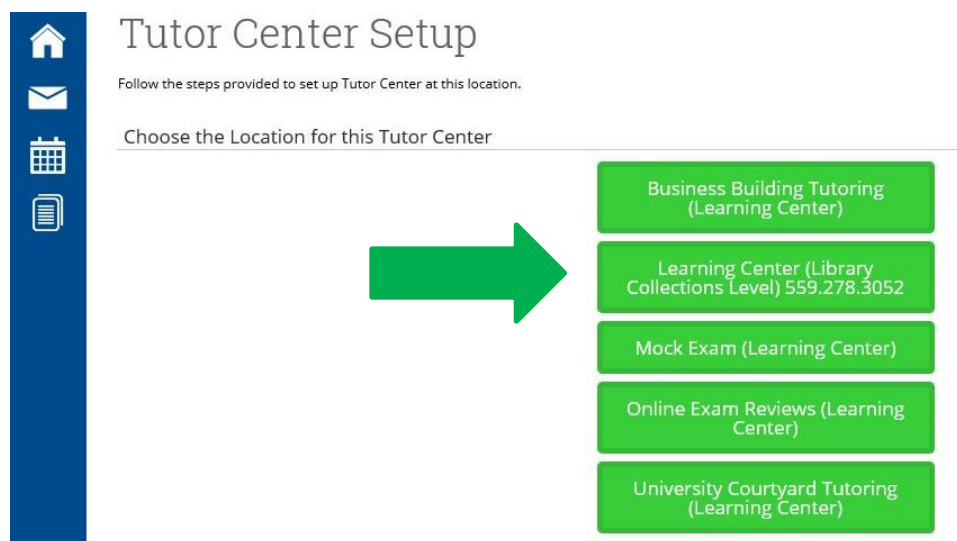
Tutor Center Setup

Follow the steps provided to set up Tutor Center at this location.

Choose the Location for this Tutor Center

Business Building Tutoring (Learning Center)

Learning Center (Library Collections Level) 559.278.3052

Mock Exam (Learning Center)

Online Exam Reviews (Learning Center)

University Courtyard Tutoring (Learning Center)